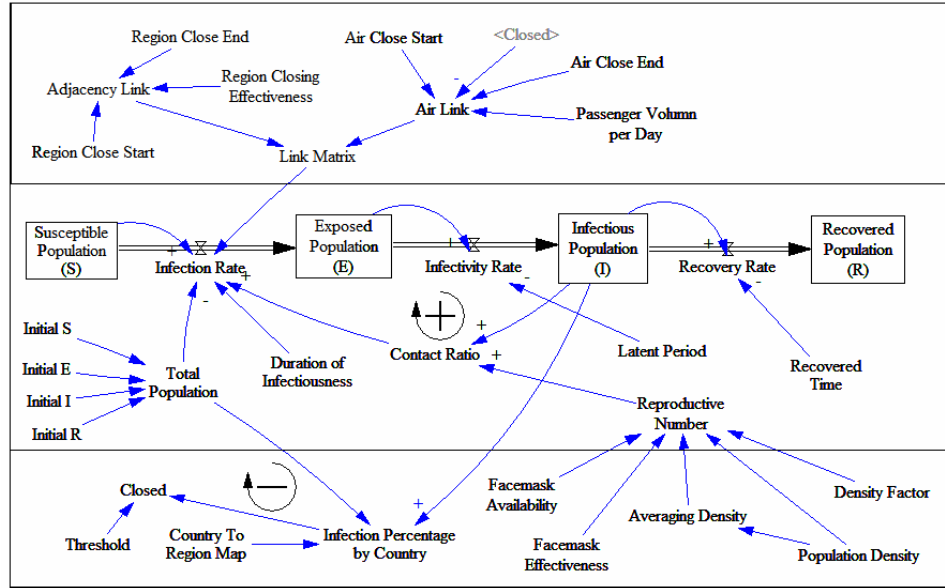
Region Close End

Adjacency Link

Region Closing Effectiveness

Region Close Start

Air Close Start

<Closed>

Air Close End

-

Air Link

Passenger Volumn per Day

Link Matrix

Susceptible Population (S)

+

Infection Rate

+

-

Exposed Population (E)

+

Infectivity Rate

-

Infectious Population (I)

+

Recovery Rate

-

Recovered Population (R)

+

Contact Ratio

+

Latent Period

Recovered Time

Initial S

Initial E

Initial I

Initial R

Total Population

Duration of Infectiousness

Reproductive Number

Closed

Threshold

Country To Region Map

+

Infection Percentage by Country

Facemask Availability

Facemask Effectiveness

Averaging Density

Density Factor

Population Density